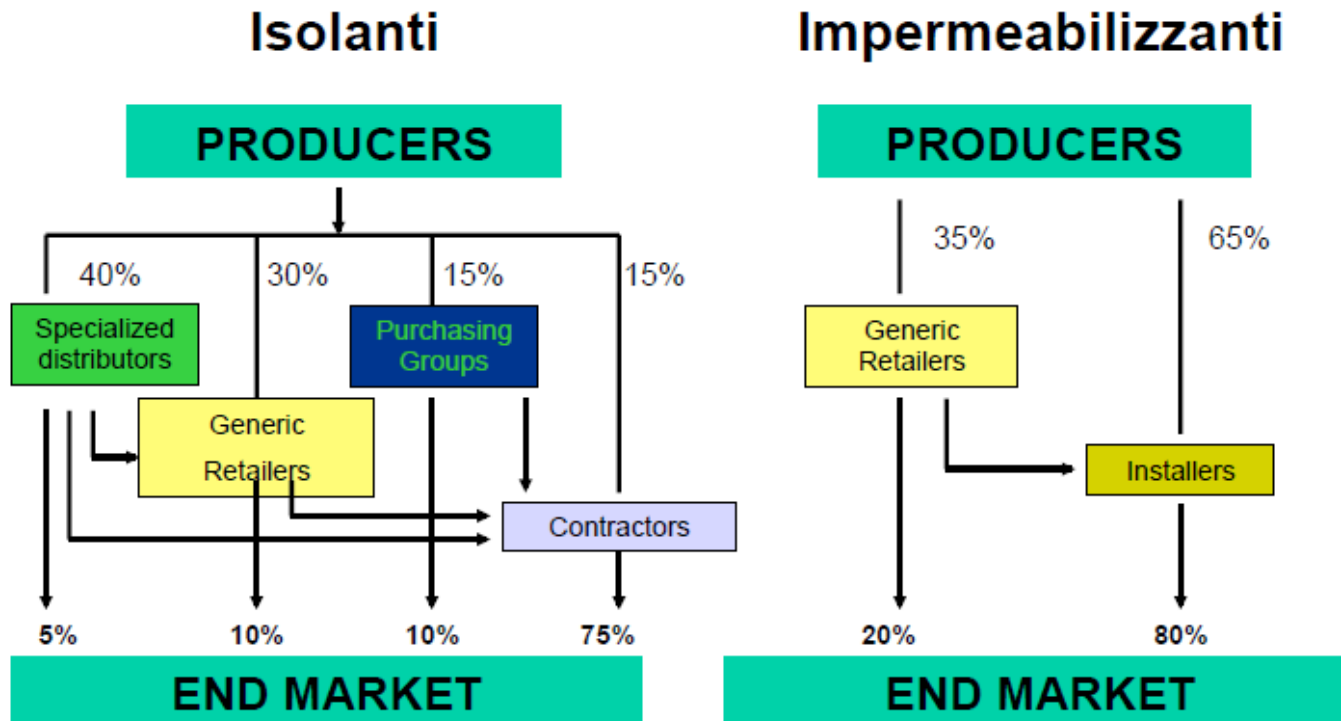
Isolanti

PRODUCERS

40%

30%

15%

15%

Specialized distributors

Purchasing Groups

Generic Retailers

Contractors

5%

10%

10%

75%

END MARKET

Impermeabilizzanti

PRODUCERS

35%

65%

Generic Retailers

Installers

20%

80%

END MARKET